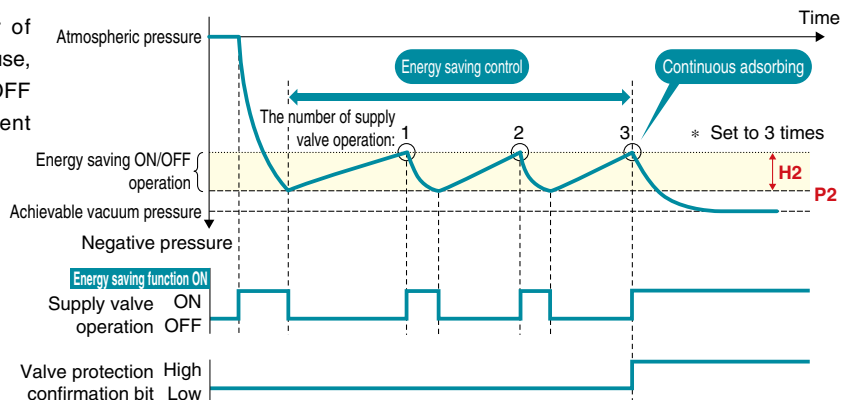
r of
use,
OFF
ent

Time
Atmospheric pressure
Energy saving control
Continuous adsorbing
The number of supply valve operation: 1
2
3
＊ Set to 3 times
Energy saving ON/OFF operation
H2
P2
Achievable vacuum pressure
Negative pressure

Energy saving function ON
Supply valve operation
ON
OFF

Valve protection confirmation bit
High
Low